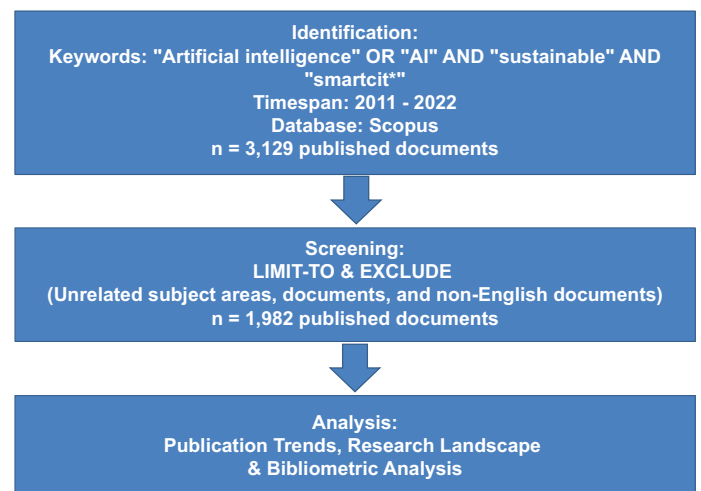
Identification:
Keywords: "Artificial intelligence" OR "AI" AND "sustainable" AND "smartcit*"
Timespan: 2011 - 2022
Database: Scopus
n = 3,129 published documents

Screening:
LIMIT-TO & EXCLUDE
(Unrelated subject areas, documents, and non-English documents)
n = 1,982 published documents

Analysis:
Publication Trends, Research Landscape & Bibliometric Analysis